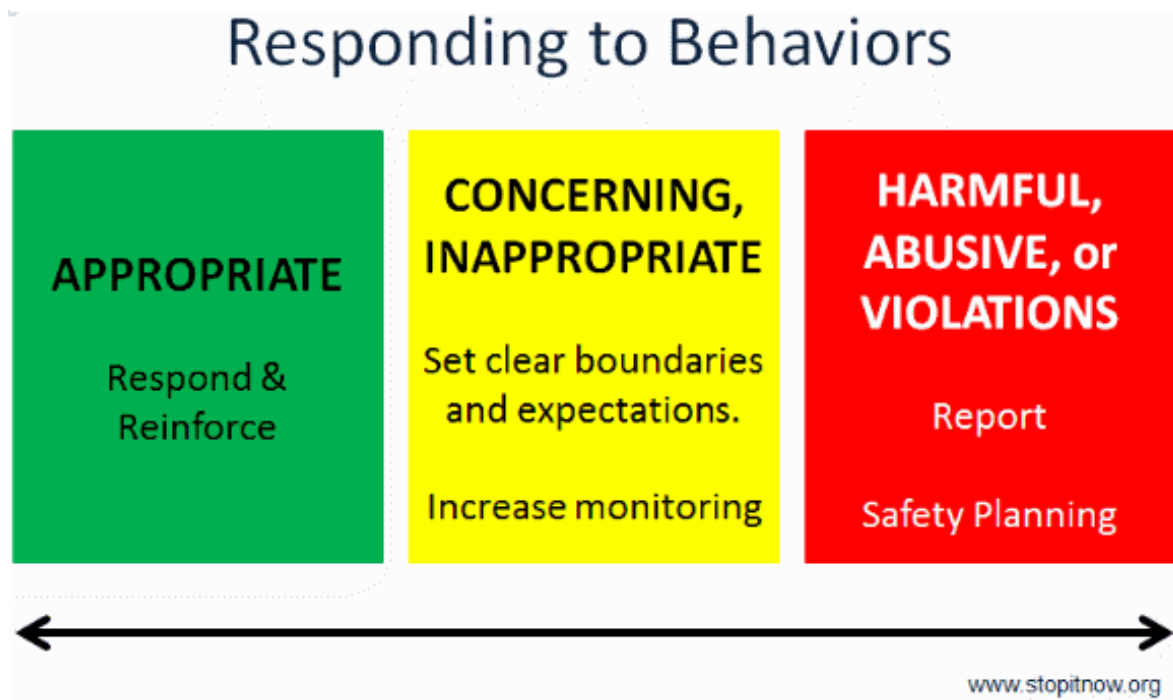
Responding to Behaviors

APPROPRIATE

Respond & Reinforce

CONCERNING, INAPPROPRIATE

Set clear boundaries and expectations.

Increase monitoring

HARMFUL, ABUSIVE, or VIOLATIONS

Report

Safety Planning

www.stopitnow.org